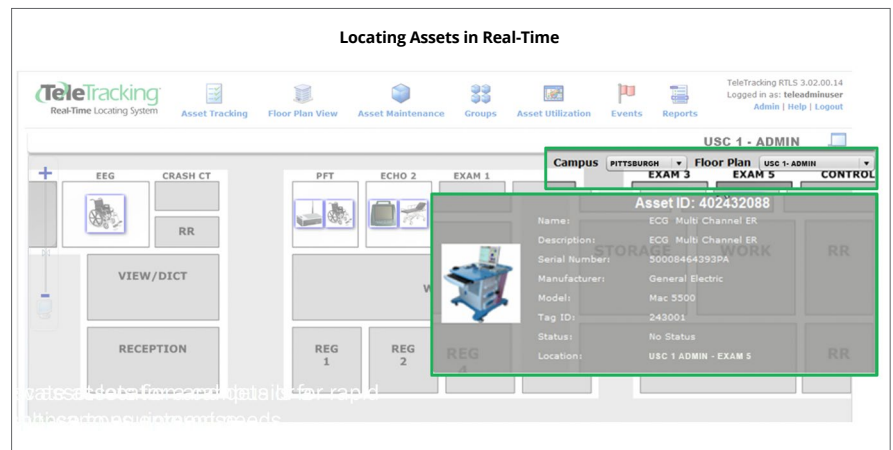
Locating Assets in Real-Time

TeleTracking
Real-Time Locating System

Asset Tracking
Floor Plan View
Asset Maintenance
Groups
Asset Utilization
Events
Reports

TeleTracking RTLS 3.02.00.14
Logged in as: teleadminuser
Admin | Help | Logout

USC 1 - ADMIN

Campus PITTSBURGH
Floor Plan USC 1- ADMIN

EEG
CRASH CT
RR
VIEW/DICT
RECEPTION
PFT
ECHO 2
EXAM 1
REG 1
REG 2
REG 4
EXAM 3
EXAM 5
CONTROL
STORAGE
WORK
RR
RR

Asset ID: 402432088
Name: ECG Multi Channel ER
Description: ECG Multi Channel ER
Serial Number: 50008464393PA
Manufacturer: General Electric
Model: Mac 5500
Tag ID: 243001
Status: No Status
Location: USC 1 ADMIN - EXAM 5

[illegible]
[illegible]